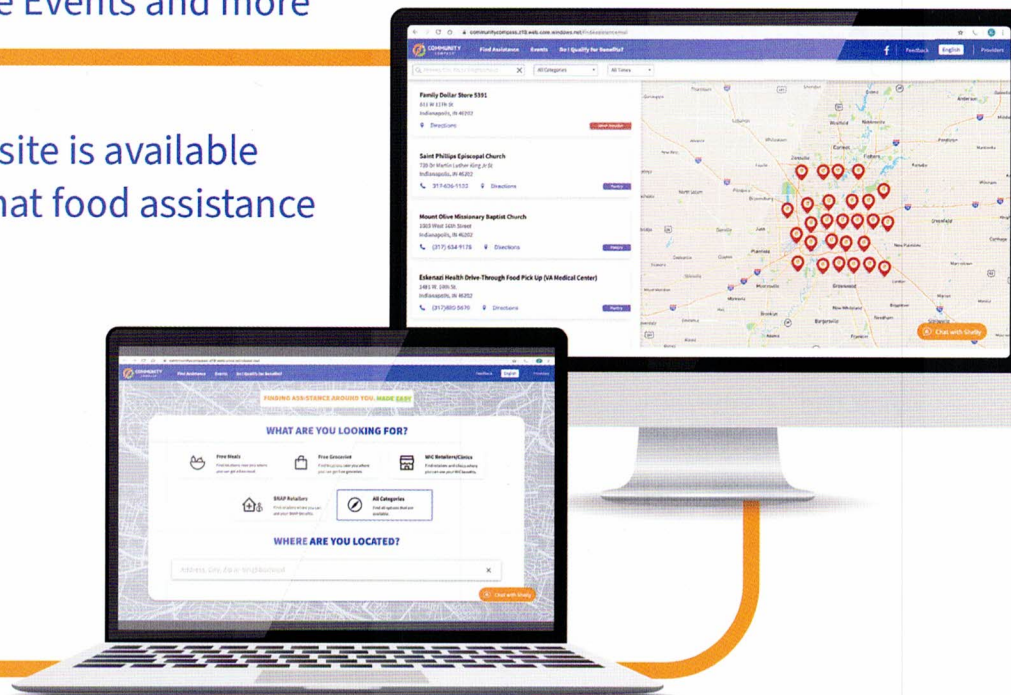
e Events and more

site is available
hat food assistance

communitycompass.z19.web.core.windows.net/findassistance/map

COMMUNITY COMPASS Find Assistance Events Do I Qualify for Benefits? Feedback English Providers

All Categories All Times

Family Dollar Store 5391
611 W 11th St
Indianapolis, IN 46202
Directions

Saint Phillips Episcopal Church
720 Dr Martin Luther King Jr St
Indianapolis, IN 46202
317-636-1132 Directions

Mount Olive Missionary Baptist Church
1003 West 16th Street
Indianapolis, IN 46202
(317) 634-9176 Directions

Eskenazi Health Drive-Through Food Pick Up (VA Medical Center)
1481 W. 10th St.
Indianapolis, IN 46202
(317)880-5670 Directions

Chat with Shelly

COMMUNITY COMPASS Find Assistance Events Do I Qualify for Benefits? Feedback English Providers

FINDING ASSISTANCE AROUND YOU. MADE EASY

WHAT ARE YOU LOOKING FOR?

Free Meals
Free Groceries
WIC Retailers/Clinics
SNAP Retailers
All Categories

WHERE ARE YOU LOCATED?

Address, City, Zip or Neighborhood

Chat with Shelly